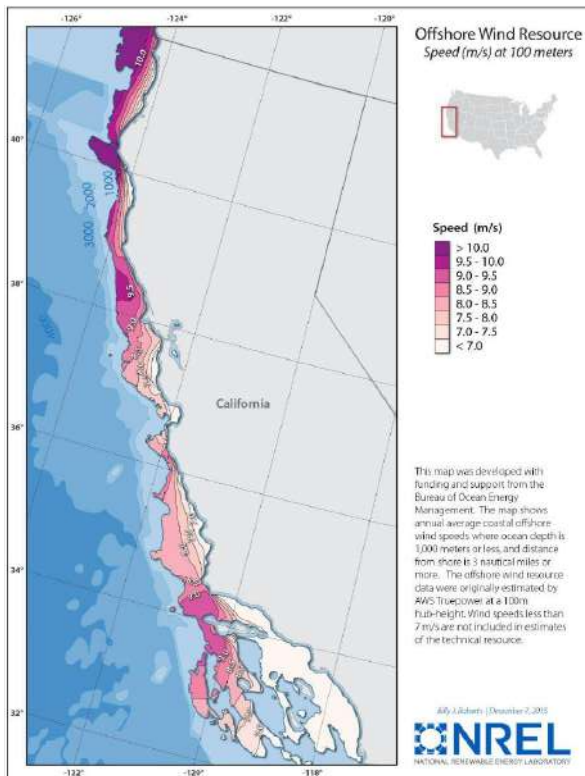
-126°
-124°
-122°
-120°

Offshore Wind Resource
Speed (m/s) at 100 meters

40°
38°
36°
34°
32°

10.0
1000
2000
3000
9.5

Speed (m/s)
> 10.0
9.5 - 10.0
9.0 - 9.5
8.5 - 9.0
8.0 - 8.5
7.5 - 8.0
7.0 - 7.5
< 7.0

California

This map was developed with funding and support from the Bureau of Ocean Energy Management. The map shows annual average coastal offshore wind speeds where ocean depth is 1,000 meters or less, and distance from shore is 3 nautical miles or more. The offshore wind resource data were originally estimated by AWS Truepower at a 100m hub-height. Wind speeds less than 7 m/s are not included in estimates of the technical resource.

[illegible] | December 7, 2015

NREL
NATIONAL RENEWABLE ENERGY LABORATORY

-122°
-120°
-118°